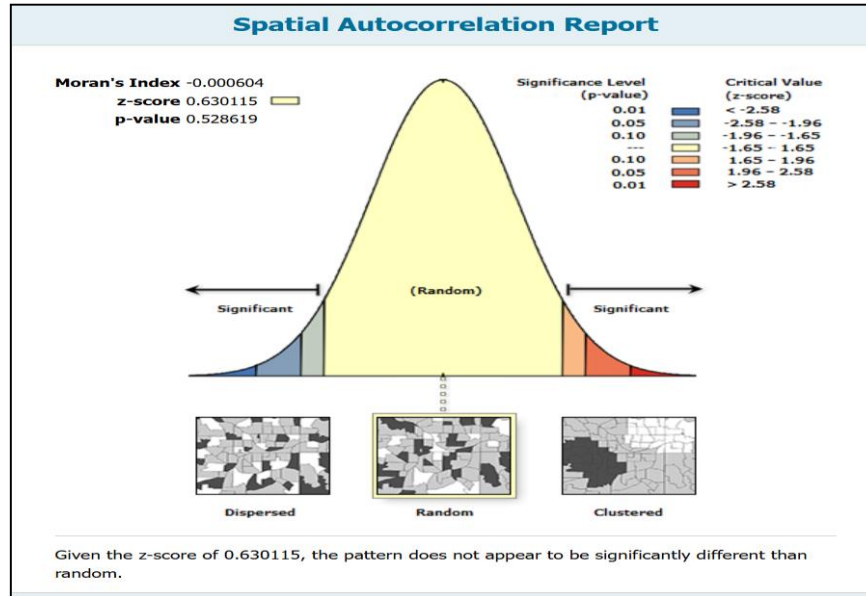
Spatial Autocorrelation Report

Moran's Index -0.000604
z-score 0.630115
p-value 0.528619

| Significance Level (p-value) | Critical Value (z-score) |
|---|---|
| 0.01 | < -2.58 |
| 0.05 | -2.58 - -1.96 |
| 0.10 | -1.96 - -1.65 |
| --- | -1.65 - 1.65 |
| 0.10 | 1.65 - 1.96 |
| 0.05 | 1.96 - 2.58 |
| 0.01 | > 2.58 |

Significant

(Random)

Significant

Dispersed

Random

Clustered

Given the z-score of 0.630115, the pattern does not appear to be significantly different than random.